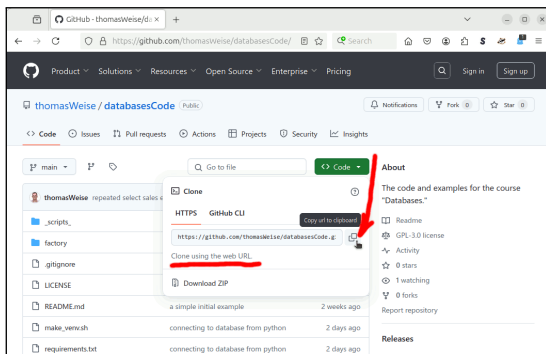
GitHub - thomasWeise/d ×
+
https://github.com/thomasWeise/databasesCode/
Search
Product
Solutions
Resources
Open Source
Enterprise
Pricing
Sign in
Sign up
thomasWeise / databasesCode
Public
Notifications
Fork 0
Star 0
Code
Issues
Pull requests
Actions
Projects
Security
Insights
main
Go to file
Code
About
thomasWeise repeated select sales e
_scripts_
factory
.gitignore
LICENSE
README.md
make_venv.sh
requirements.txt
Clone
HTTPS
GitHub CLI
Copy url to clipboard
https://github.com/thomasWeise/databasesCode.g
Clone using the web URL.
Download ZIP
a simple initial example
2 weeks ago
connecting to database from python
2 days ago
connecting to database from python
2 days ago
The code and examples for the course "Databases."
Readme
GPL-3.0 license
Activity
0 stars
1 watching
0 forks
Report repository
Releases